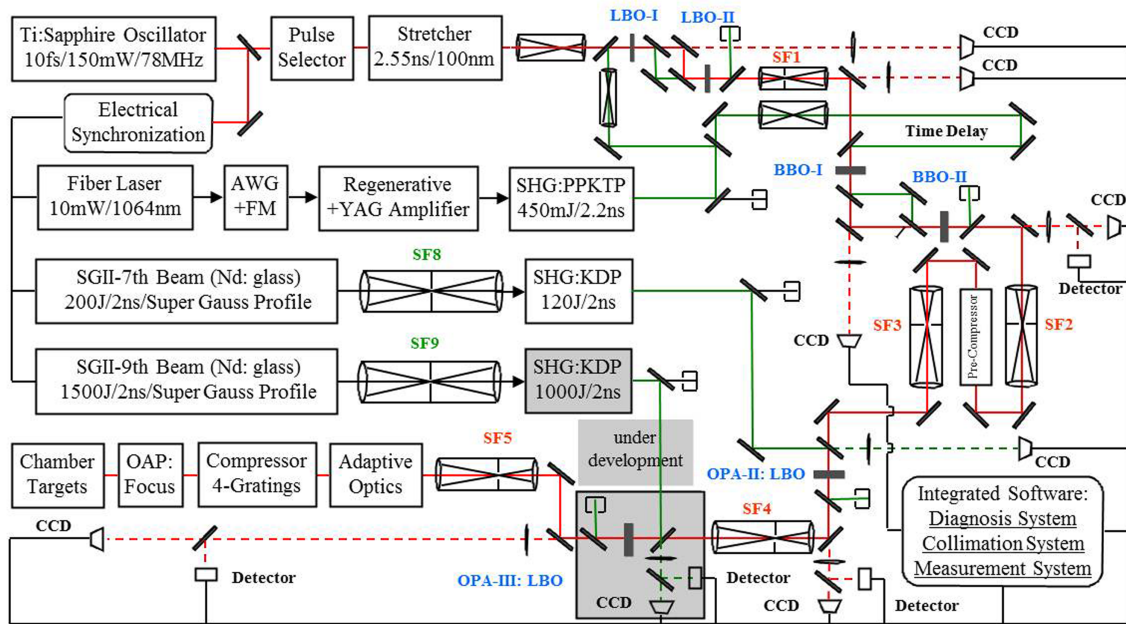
Ti:Sapphire Oscillator
10fs/150mW/78MHz

Pulse Selector

Stretcher
2.55ns/100nm

LBO-I

LBO-II

CCD

CCD

SF1

Electrical Synchronization

Time Delay

BBO-I

BBO-II

CCD

Fiber Laser
10mW/1064nm

AWG +FM

Regenerative +YAG Amplifier

SHG:PPKTP
450mJ/2.2ns

Detector

SF8

SGII-7th Beam (Nd: glass)
200J/2ns/Super Gauss Profile

SHG:KDP
120J/2ns

SF9

CCD

SF3

Pre-Compressor

SF2

SGII-9th Beam (Nd: glass)
1500J/2ns/Super Gauss Profile

SHG:KDP
1000J/2ns

under development

Chamber Targets

OAP: Focus

Compressor 4-Gratings

Adaptive Optics

SF5

OPA-II: LBO

CCD

Integrated Software:
Diagnosis System
Collimation System
Measurement System

CCD

SF4

Detector

OPA-III: LBO

CCD

Detector

CCD

Detector